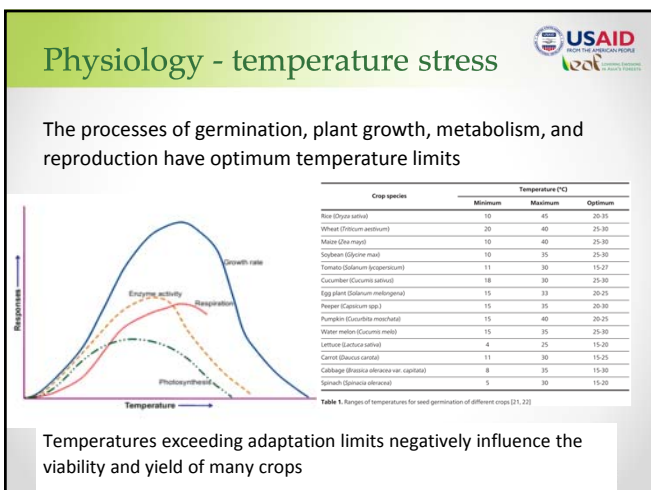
Physiology - temperature stress

USAID
FROM THE AMERICAN PEOPLE
leaf

The processes of germination, plant growth, metabolism, and reproduction have optimum temperature limits

Growth rate
Enzyme activity
Respiration
Photosynthesis
Responses
Temperature

| Crop species | Temperature (°C) Minimum | Maximum | Optimum |
|---|---|---|---|
| Rice (Oryza sativa) | 10 | 45 | 20-35 |
| Wheat (Triticum aestivum) | 20 | 40 | 25-30 |
| Maize (Zea mays) | 10 | 40 | 25-30 |
| Soybean (Glycine max) | 10 | 35 | 25-30 |
| Tomato (Solanum lycopersicum) | 11 | 30 | 15-27 |
| Cucumber (Cucumis sativus) | 18 | 30 | 25-30 |
| Egg plant (Solanum melongena) | 15 | 33 | 20-25 |
| Pepper (Capsicum spp.) | 15 | 35 | 20-30 |
| Pumpkin (Cucurbita moschata) | 15 | 40 | 20-25 |
| Water melon (Cucumis melo) | 15 | 35 | 25-30 |
| Lettuce (Lactuca sativa) | 4 | 25 | 15-20 |
| Carrot (Daucus carota) | 11 | 30 | 15-25 |
| Cabbage (Brassica oleracea var. capitata) | 8 | 35 | 15-30 |
| Spinach (Spinacia oleracea) | 5 | 30 | 15-20 |

Table 1. Ranges of temperatures for seed germination of different crops [21, 22]

Temperatures exceeding adaptation limits negatively influence the viability and yield of many crops